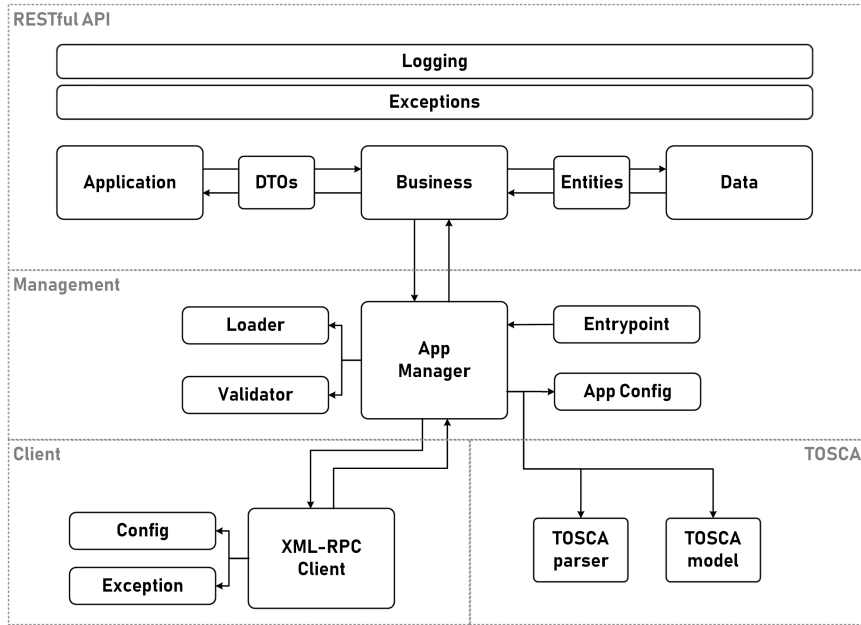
RESTful API

Logging

Exceptions

Application

DTOs

Business

Entities

Data

Management

Loader

App Manager

Entrypoint

Validator

App Config

Client

TOSCA

Config

XML-RPC Client

TOSCA parser

TOSCA model

Exception